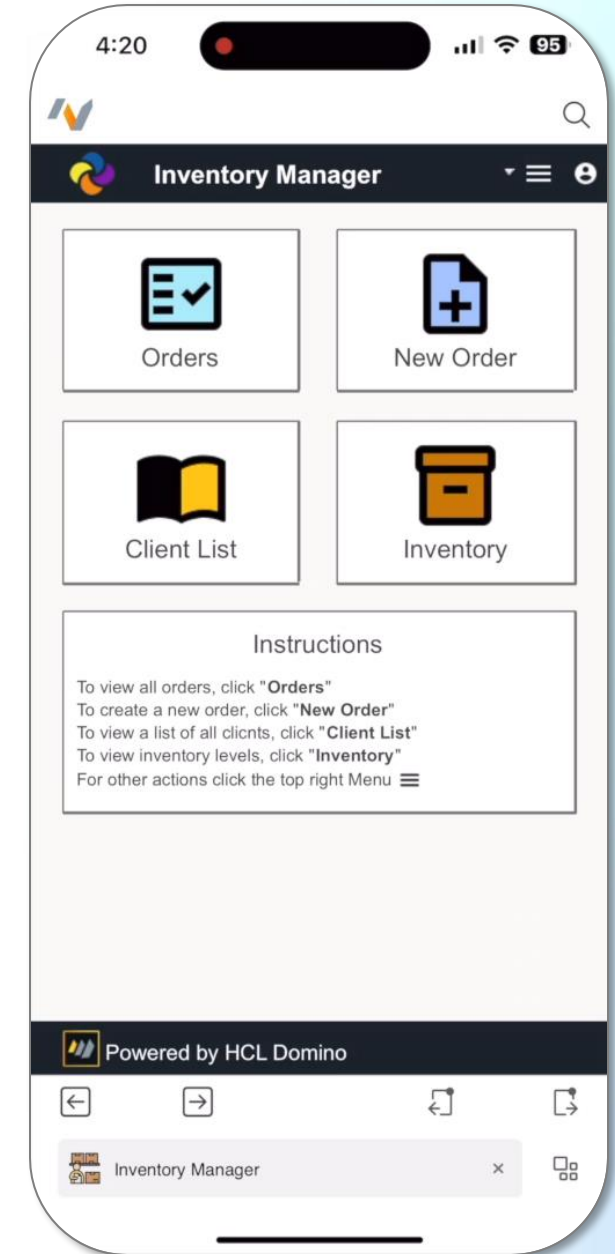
4:20

95

Inventory Manager

Orders

New Order

Client List

Inventory

Instructions

To view all orders, click "**Orders**"
To create a new order, click "**New Order**"
To view a list of all clicnts, click "**Client List**"
To view inventory levels, click "**Inventory**"
For other actions click the top right Menu

Powered by HCL Domino

Inventory Manager

×